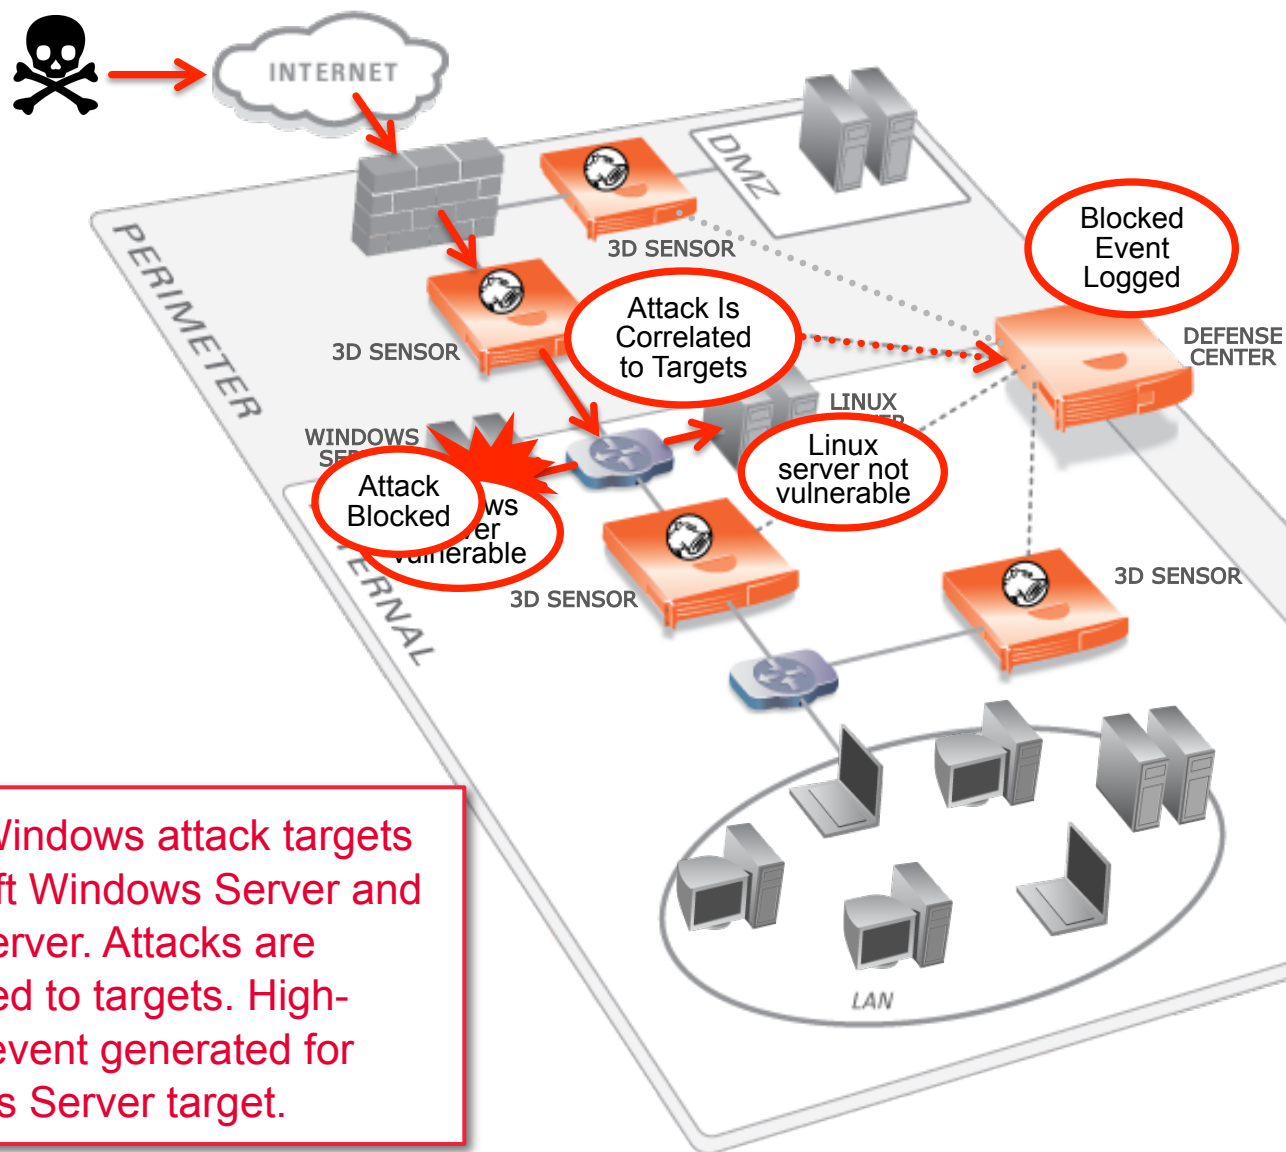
INTERNET

DMZ

3D SENSOR

PERIMETER

3D SENSOR

Attack Is Correlated to Targets

Blocked Event Logged

DEFENSE CENTER

WINDOWS SE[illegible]

LINUX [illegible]

Linux server not vulnerable

Attack Blocked

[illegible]ws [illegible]er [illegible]erable

3D SENSOR

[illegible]ERNAL

3D SENSOR

LAN

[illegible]indows attack targets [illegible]t Windows Server and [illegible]erver. Attacks are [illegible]ed to targets. High- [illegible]event generated for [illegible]s Server target.